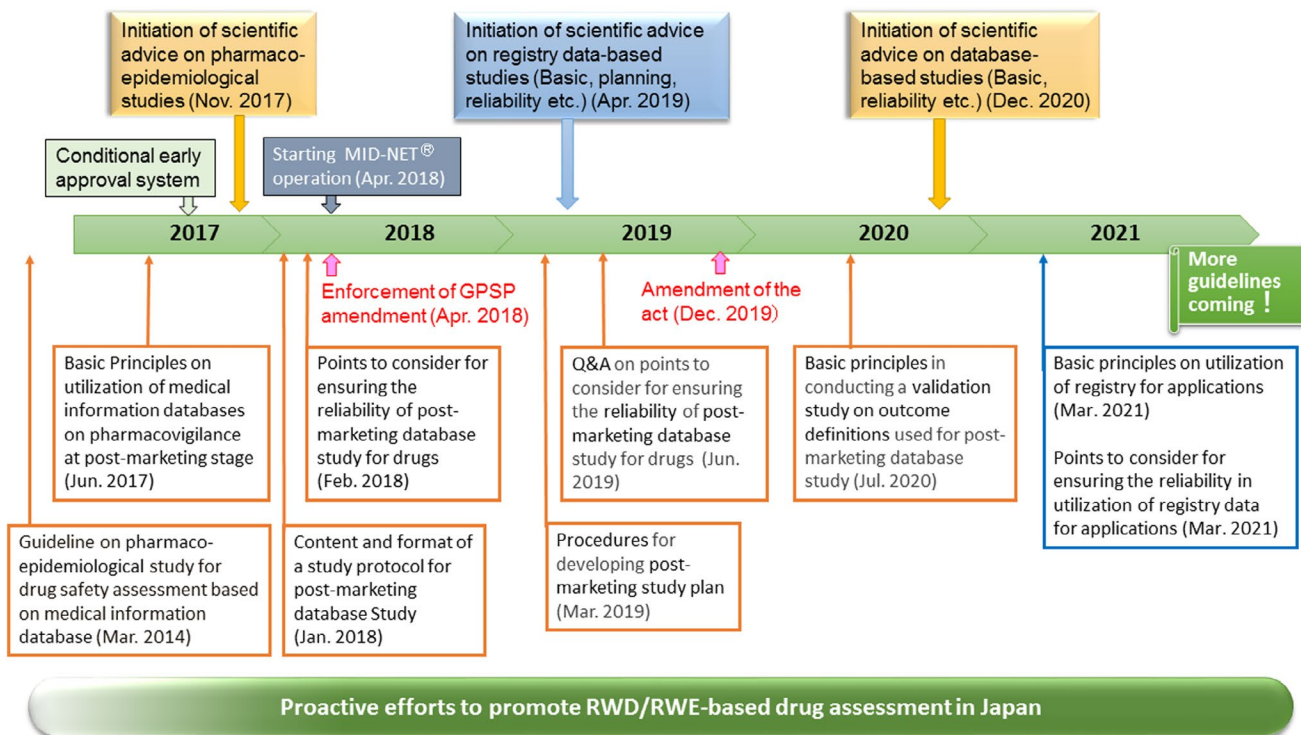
Initiation of scientific advice on pharmaco-epidemiological studies (Nov. 2017)

Initiation of scientific advice on registry data-based studies (Basic, planning, reliability etc.) (Apr. 2019)

Initiation of scientific advice on database-based studies (Basic, reliability etc.) (Dec. 2020)

Conditional early approval system

Starting MID-NET® operation (Apr. 2018)

2017

2018

2019

2020

2021

Enforcement of GPSP amendment (Apr. 2018)

Amendment of the act (Dec. 2019)

More guidelines coming !

Basic Principles on utilization of medical information databases on pharmacovigilance at post-marketing stage (Jun. 2017)

Points to consider for ensuring the reliability of post-marketing database study for drugs (Feb. 2018)

Q&A on points to consider for ensuring the reliability of post-marketing database study for drugs (Jun. 2019)

Basic principles in conducting a validation study on outcome definitions used for post-marketing database study (Jul. 2020)

Basic principles on utilization of registry for applications (Mar. 2021)

Points to consider for ensuring the reliability in utilization of registry data for applications (Mar. 2021)

Guideline on pharmaco-epidemiological study for drug safety assessment based on medical information database (Mar. 2014)

Content and format of a study protocol for post-marketing database Study (Jan. 2018)

Procedures for developing post-marketing study plan (Mar. 2019)

Proactive efforts to promote RWD/RWE-based drug assessment in Japan